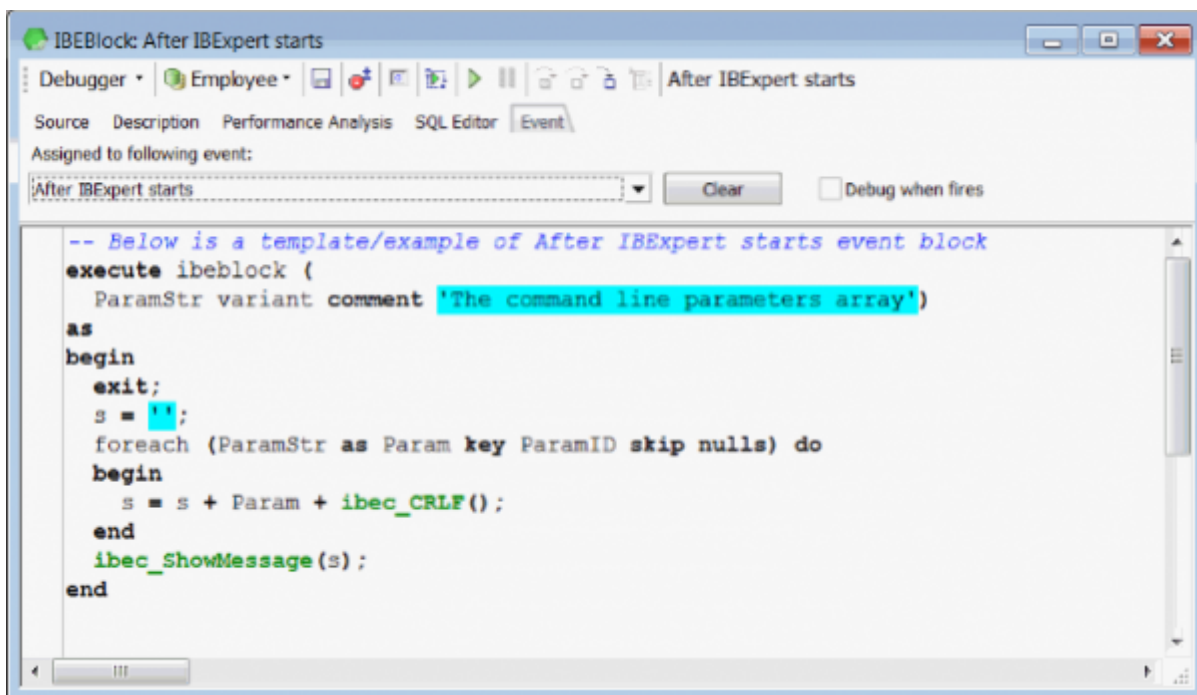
IBEBlock: After IBExpert starts

Debugger · Employee · After IBExpert starts

Source Description Performance Analysis SQL Editor Event

Assigned to following event:

After IBExpert starts Clear Debug when fires

-- Below is a template/example of After IBExpert starts event block
execute ibeblock (
  ParamStr variant comment 'The command line parameters array')
as
begin
  exit;
  s = '';
  foreach (ParamStr as Param key ParamID skip nulls) do
  begin
    s = s + Param + ibec_CRLF();
  end
  ibec_ShowMessage(s);
end